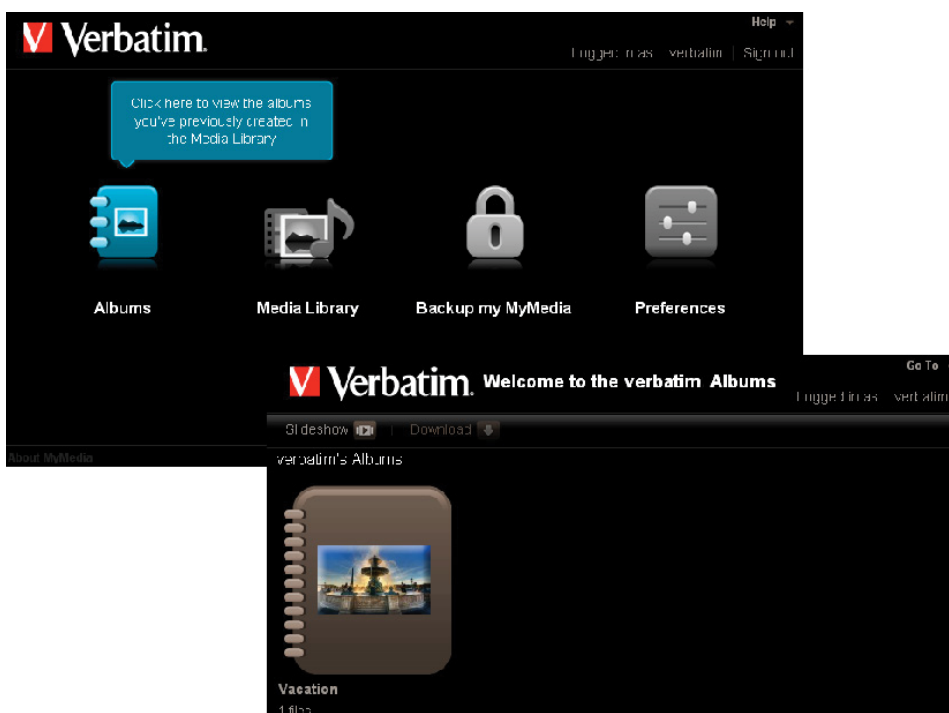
Verbatim.

Help

Logged in as verbatim | Sign out

Click here to view the albums you've previously created in the Media Library

Albums

Media Library

Backup my MyMedia

Preferences

About MyMedia

Verbatim. Welcome to the verbatim Albums

Go To

Logged in as verbatim

Slideshow | Download

verbatim's Albums

Vacation

1 files